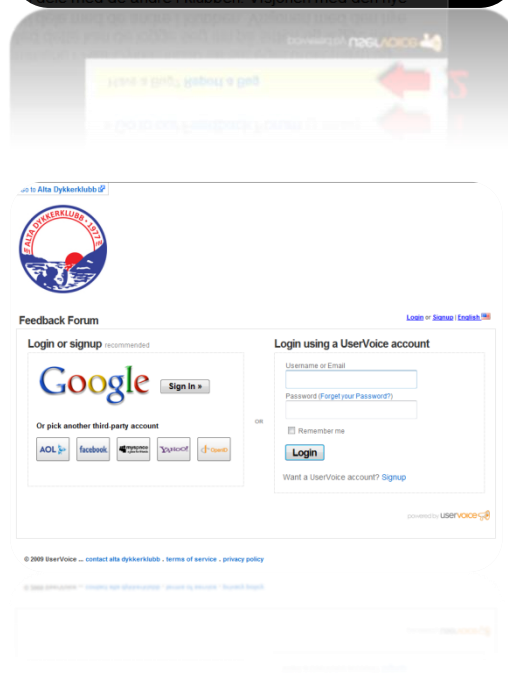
ck to Alta Dykkerklubb

ALTA DYKKERKLUBB 1972

Feedback Forum

Login or Signup | English

Login or signup recommended

Google Sign In »

Or pick another third-party account

AOL facebook MySpace Yahoo! OpenID

OR

Login using a UserVoice account

Username or Email

Password (Forget your Password?)

Remember me

Login

Want a UserVoice account? Signup

powered by uservoice

© 2009 UserVoice ... contact alta dykkerklubb . terms of service . privacy policy